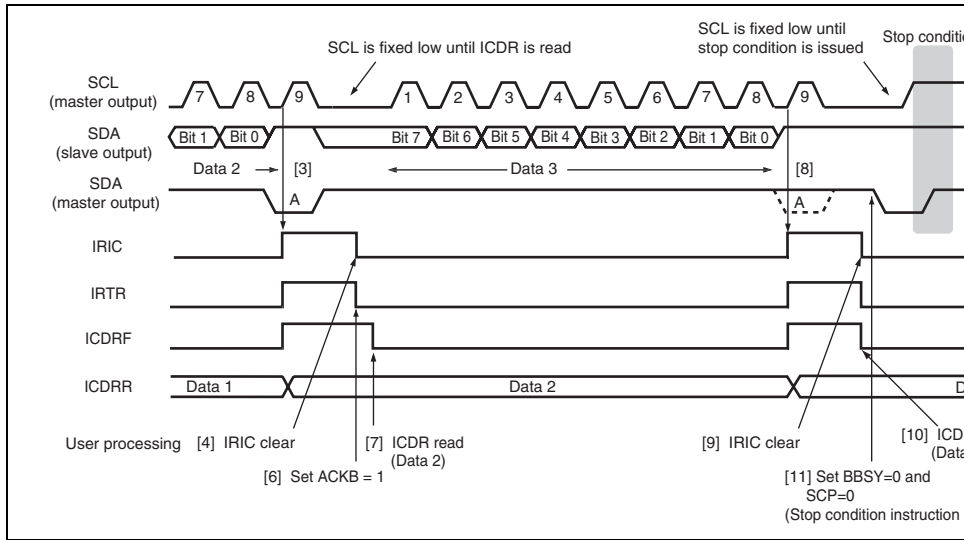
SCL is fixed low until ICDR is read

SCL is fixed low until stop condition is issued

Stop conditi

SCL (master output)

7 8 9 1 2 3 4 5 6 7 8 9

SDA (slave output)

Bit 1 Bit 0 Bit 7 Bit 6 Bit 5 Bit 4 Bit 3 Bit 2 Bit 1 Bit 0

Data 2 [3] Data 3 [8]

SDA (master output)

A A

IRIC

IRTR

ICDRF

ICDRR

Data 1 Data 2 D

User processing [4] IRIC clear

[7] ICDR read (Data 2)

[6] Set ACKB = 1

[9] IRIC clear

[10] ICD (Data

[11] Set BBSY=0 and SCP=0 (Stop condition instruction